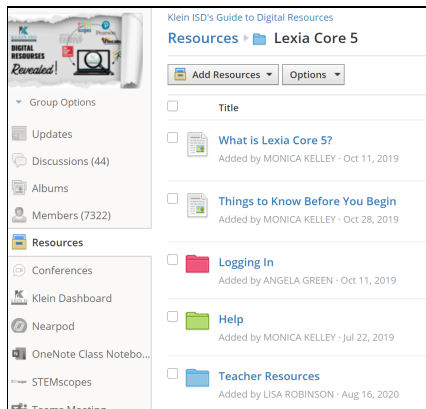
DIGITAL RESOURSES Revealed!

Group Options

Updates

Discussions (44)

Albums

Members (7322)

Resources

Conferences

Klein Dashboard

Nearpod

OneNote Class Notebo...

STEMscopes

Klein ISD's Guide to Digital Resources

Resources ▸ Lexia Core 5

Add Resources ▾ Options ▾

Title

What is Lexia Core 5?
Added by MONICA KELLEY · Oct 11, 2019

Things to Know Before You Begin
Added by MONICA KELLEY · Oct 28, 2019

Logging In
Added by ANGELA GREEN · Oct 11, 2019

Help
Added by MONICA KELLEY · Jul 22, 2019

Teacher Resources
Added by LISA ROBINSON · Aug 16, 2020